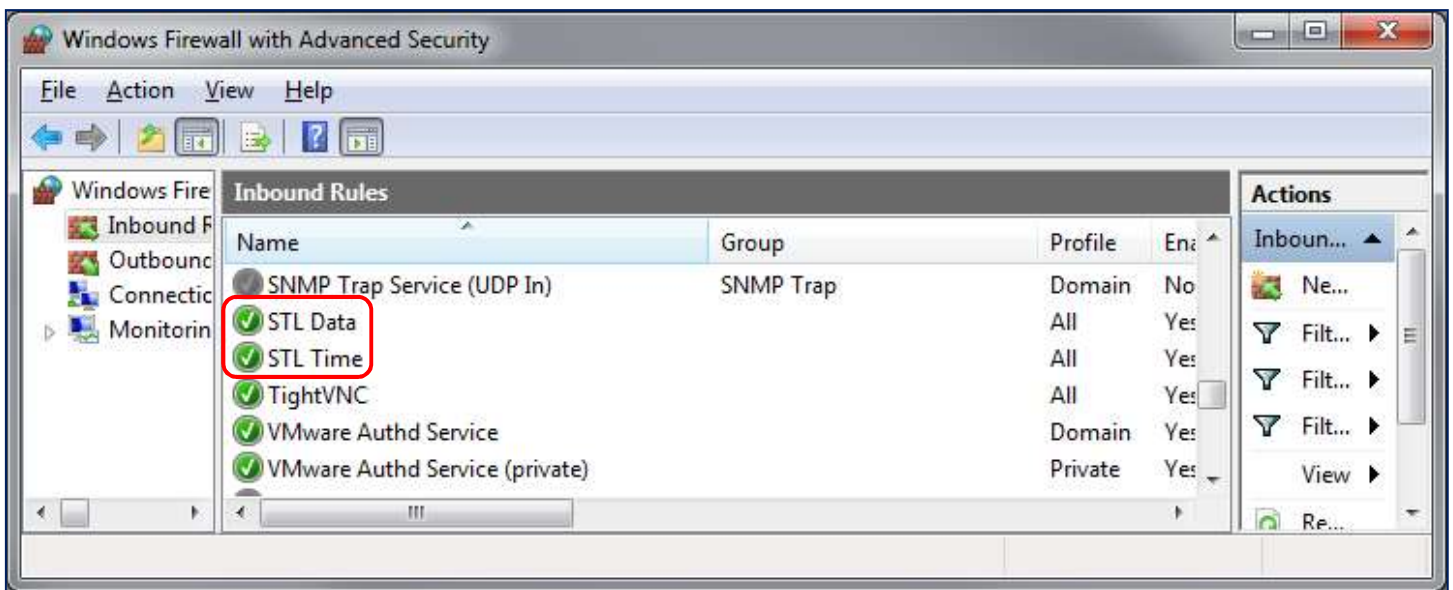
Windows Firewall with Advanced Security

File Action View Help

Windows Fire
Inbound R
Outbound
Connectic
Monitorin

Inbound Rules

| Name | Group | Profile | Ena |
|---|---|---|---|
| SNMP Trap Service (UDP In) | SNMP Trap | Domain | No |
| STL Data | | All | Yes |
| STL Time | | All | Yes |
| TightVNC | | All | Yes |
| VMware Authd Service | | Domain | Yes |
| VMware Authd Service (private) | | Private | Yes |

Actions
Inboun...
Ne...
Filt...
Filt...
Filt...
View
Re...